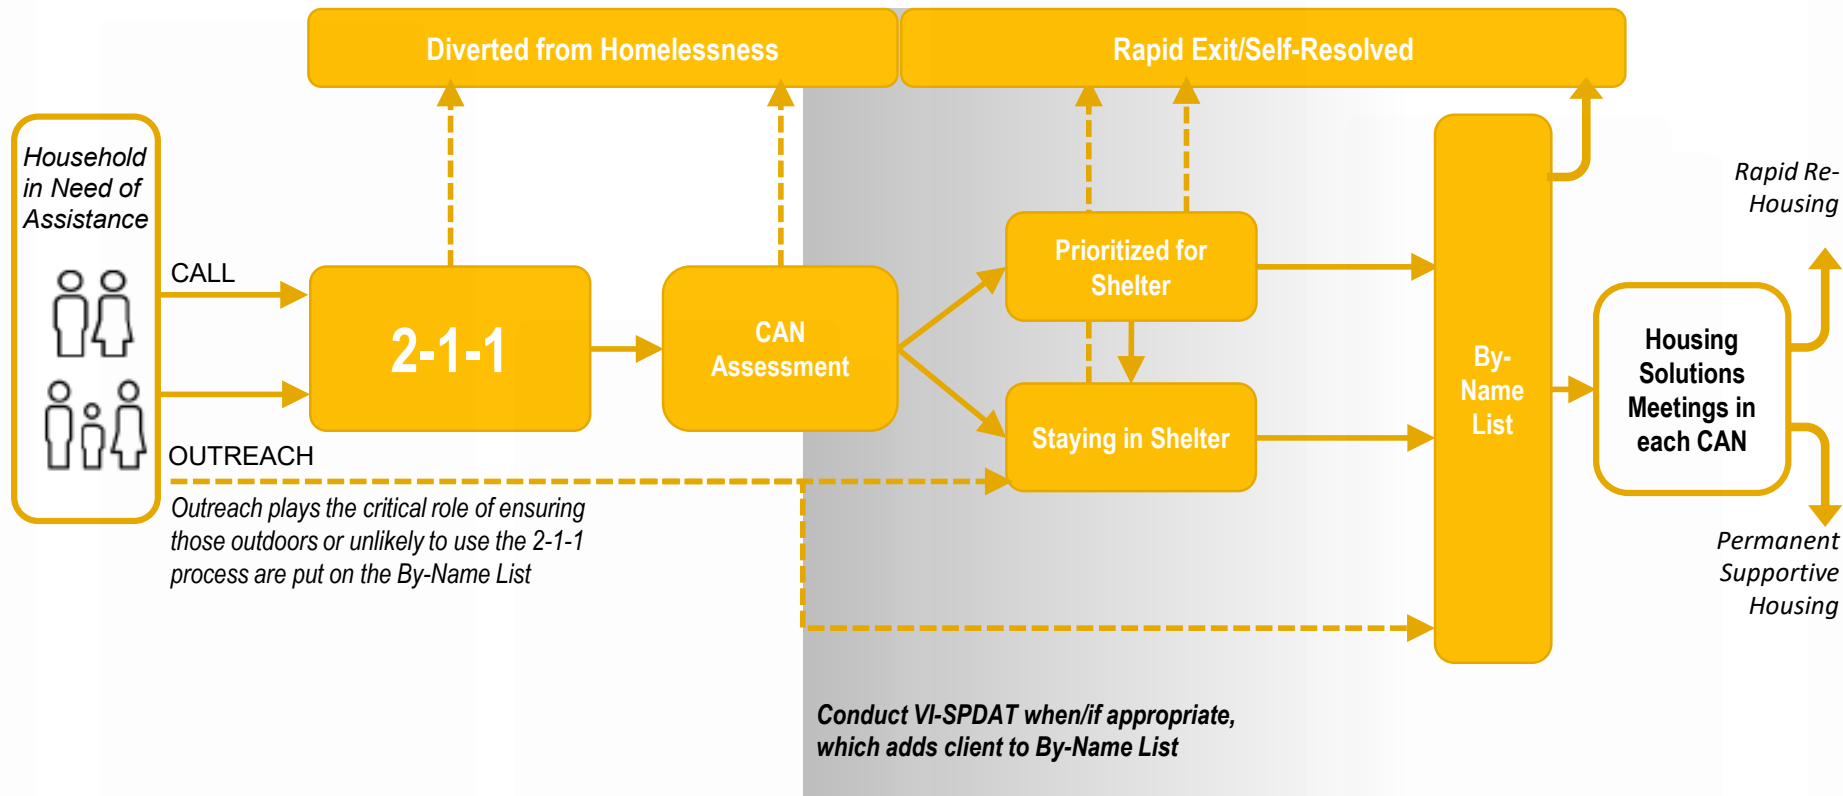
Diverted from Homelessness

Rapid Exit/Self-Resolved

Household in Need of Assistance

CALL

OUTREACH

2-1-1

CAN Assessment

Prioritized for Shelter

Staying in Shelter

By-Name List

Housing Solutions Meetings in each CAN

Rapid Re-Housing

Permanent Supportive Housing

Outreach plays the critical role of ensuring those outdoors or unlikely to use the 2-1-1 process are put on the By-Name List

Conduct VI-SPDAT when/if appropriate, which adds client to By-Name List